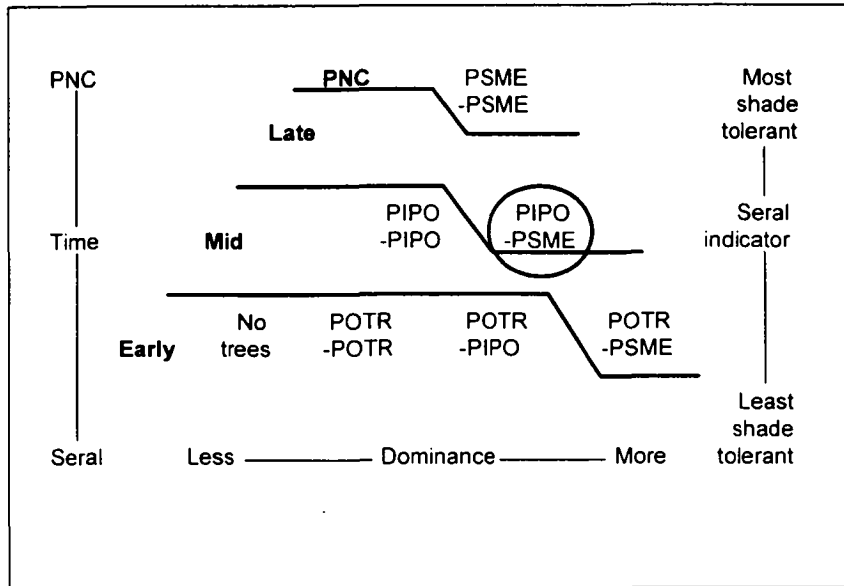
PNC

PNC

PSME -PSME

Most shade tolerant

Late

PIPO -PIPO

PIPO -PSME

Seral indicator

Time

Mid

No trees

POTR -POTR

POTR -PIPO

POTR -PSME

Early

Least shade tolerant

Seral

Less ——— Dominance ——— More